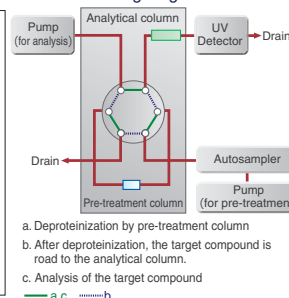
Pump (for analysis)

Analytical column

UV Detector

Drain

Drain

Autosampler

Pre-treatment column

Pump (for pre-treatmen

a. Deproteinization by pre-treatment column

b. After deproteinization, the target compound is road to the analytical column.

c. Analysis of the target compound

a,c   b